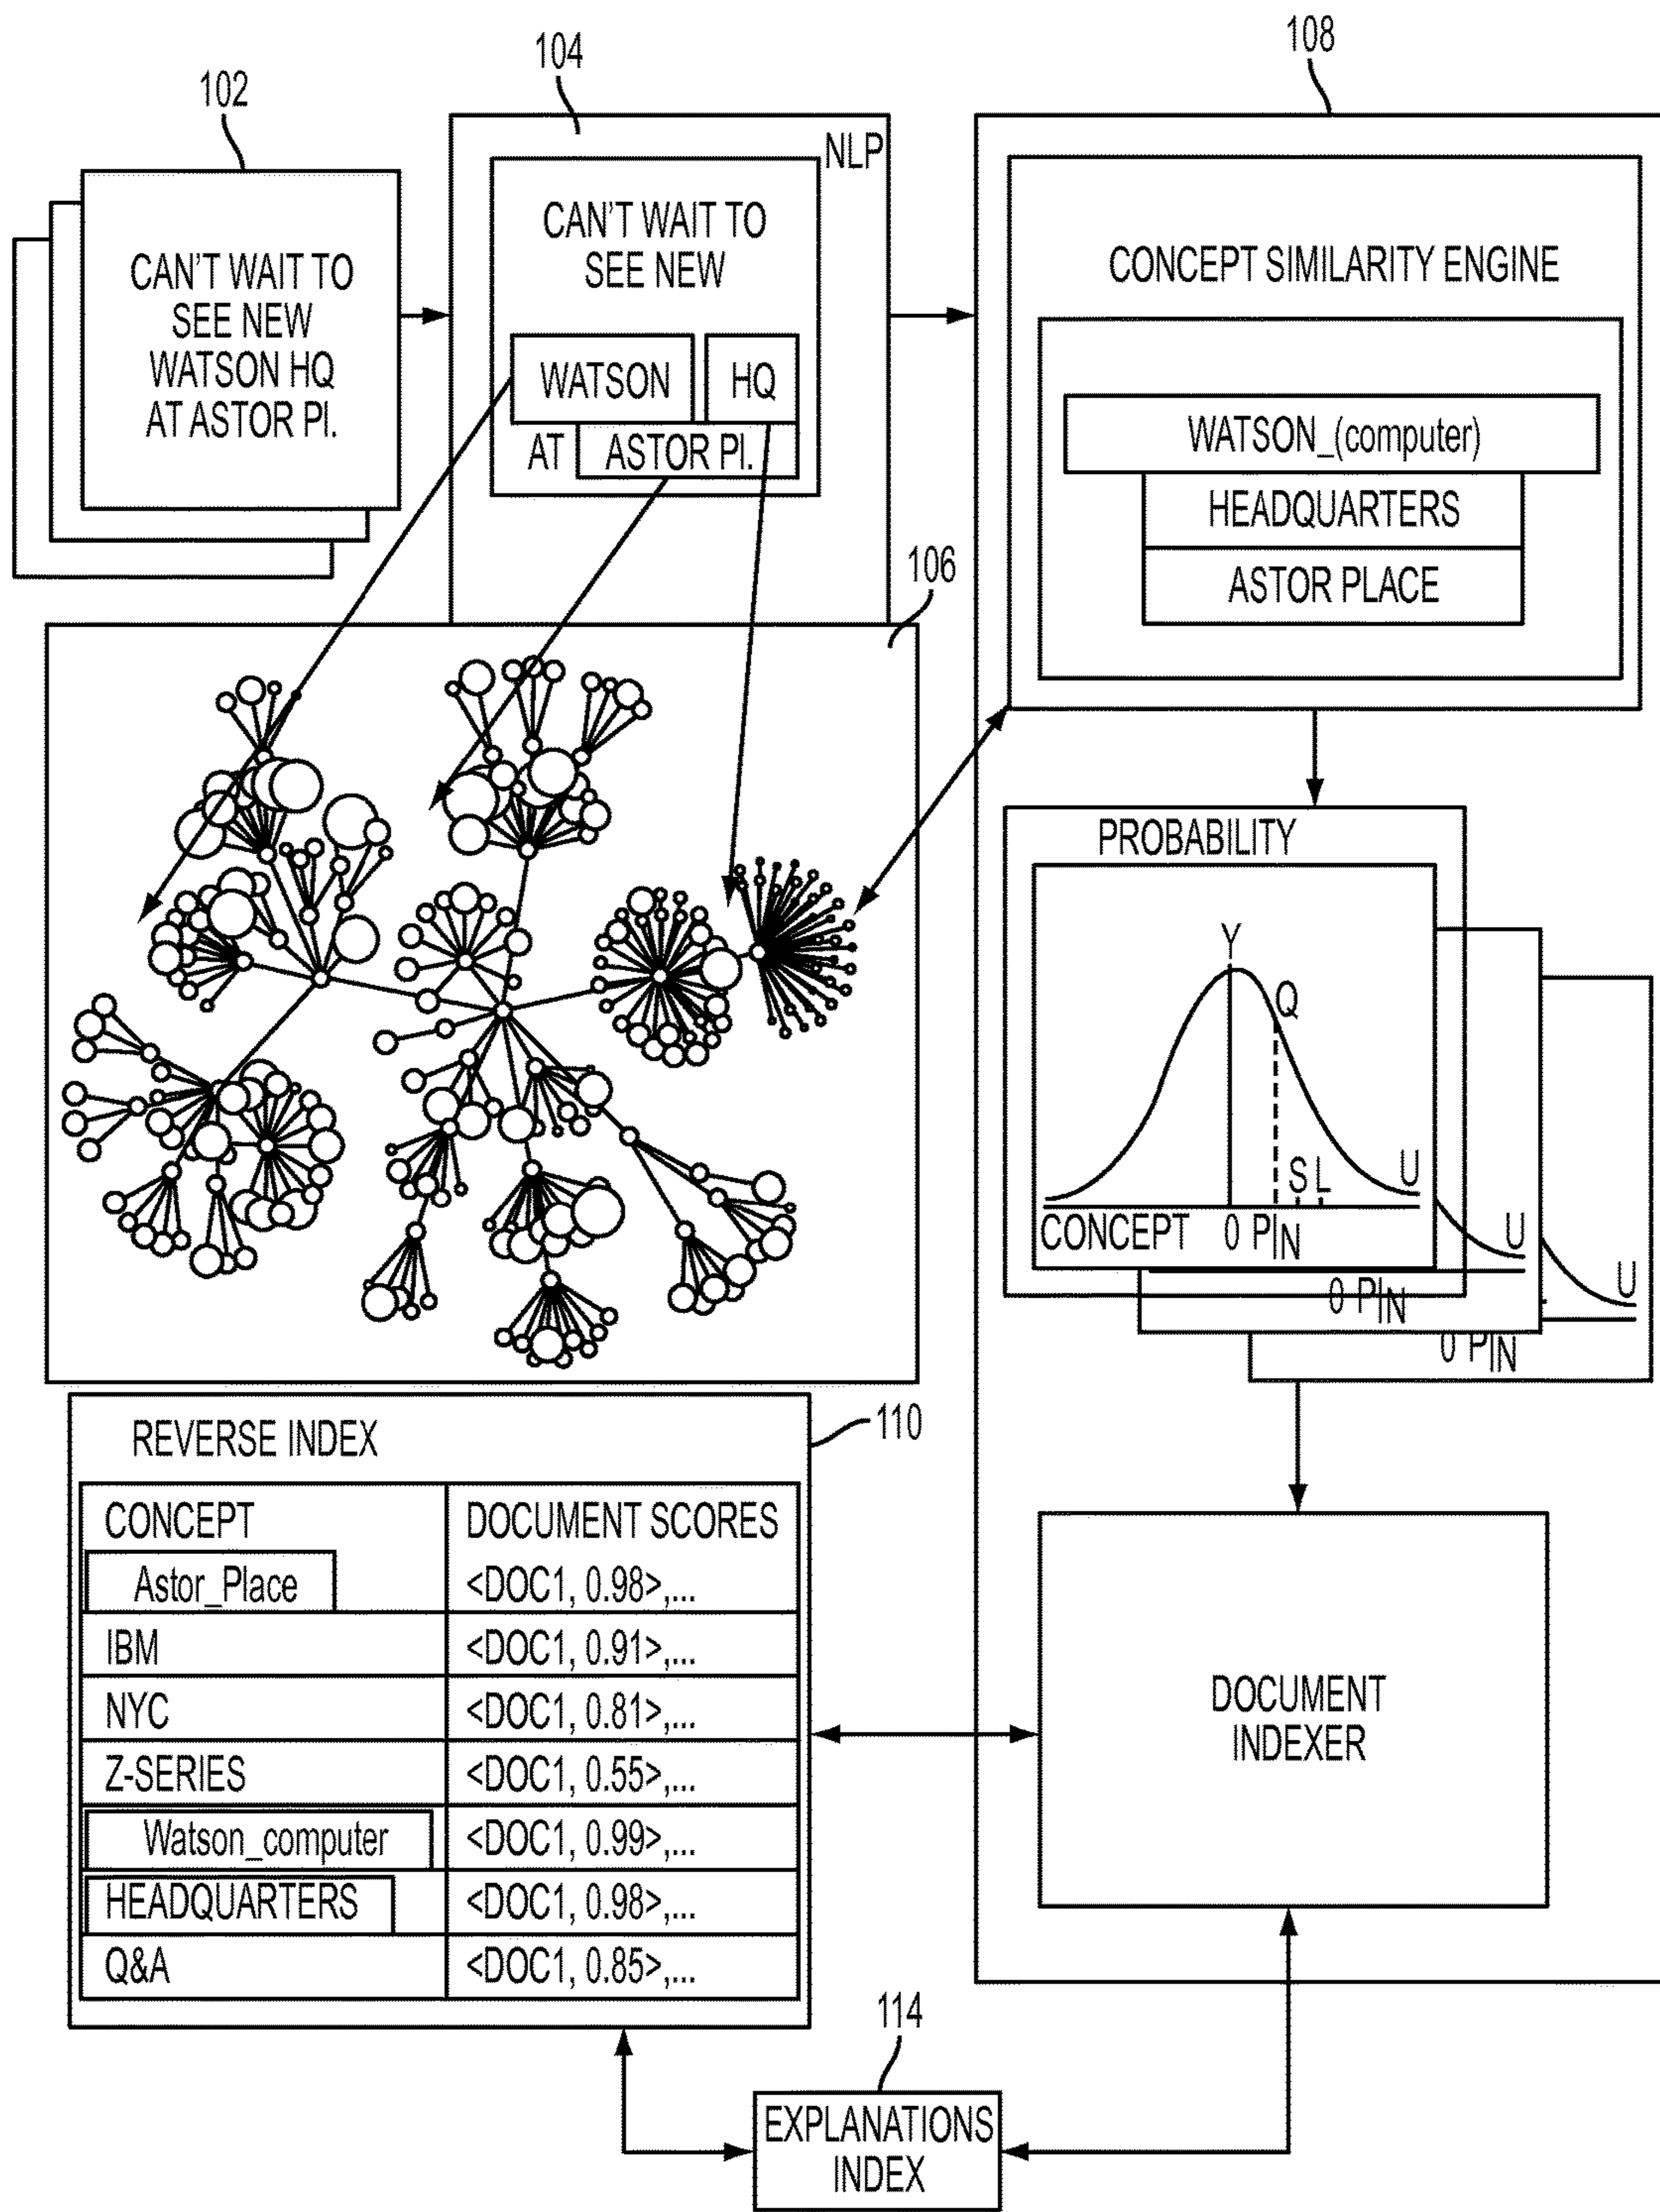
102

CAN'T WAIT TO SEE NEW WATSON HQ AT ASTOR Pl.

104

NLP

CAN'T WAIT TO SEE NEW

WATSON

HQ

AT

ASTOR Pl.

108

CONCEPT SIMILARITY ENGINE

WATSON_(computer)

HEADQUARTERS

ASTOR PLACE

106

PROBABILITY

Y

Q

S

L

U

CONCEPT

0 P

IN

U

0 P

IN

U

0 P

IN

REVERSE INDEX

110

| CONCEPT | DOCUMENT SCORES |
|---|---|
| Astor_Place | <DOC1, 0.98>,... |
| IBM | <DOC1, 0.91>,... |
| NYC | <DOC1, 0.81>,... |
| Z-SERIES | <DOC1, 0.55>,... |
| Watson_computer | <DOC1, 0.99>,... |
| HEADQUARTERS | <DOC1, 0.98>,... |
| Q&A | <DOC1, 0.85>,... |

DOCUMENT INDEXER

114

EXPLANATIONS INDEX